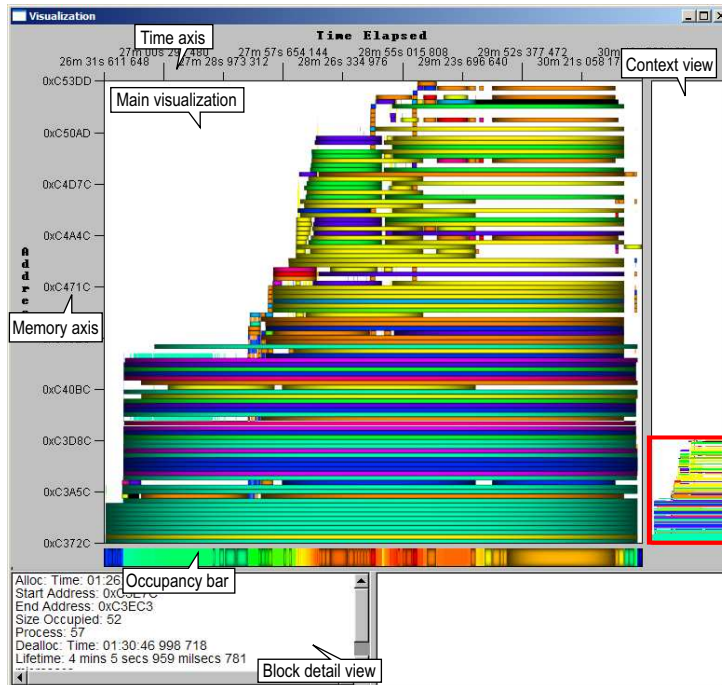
Visualization

Time axis

Time Elapsed

27m 00s 29 480
26m 31s 611 648
27m 28s 973 312
27m 57s 654 144
28m 26s 334 976
28m 55s 015 808
29m 23s 696 640
29m 52s 377 472
30m 21s 058 17
30m

Context view

Main visualization

0xC53DD
0xC50AD
0xC4D7C
0xC4A4C
0xC471C
0xC40BC
0xC3D8C
0xC3A5C
0xC372C

Addre

Memory axis

Occupancy bar

Alloc: Time: 01:26
Start Address: 0xC3E7C
End Address: 0xC3EC3
Size Occupied: 52
Process: 57
Dealloc: Time: 01:30:46 998 718
Lifetime: 4 mins 5 secs 959 milsecs 781

Block detail view